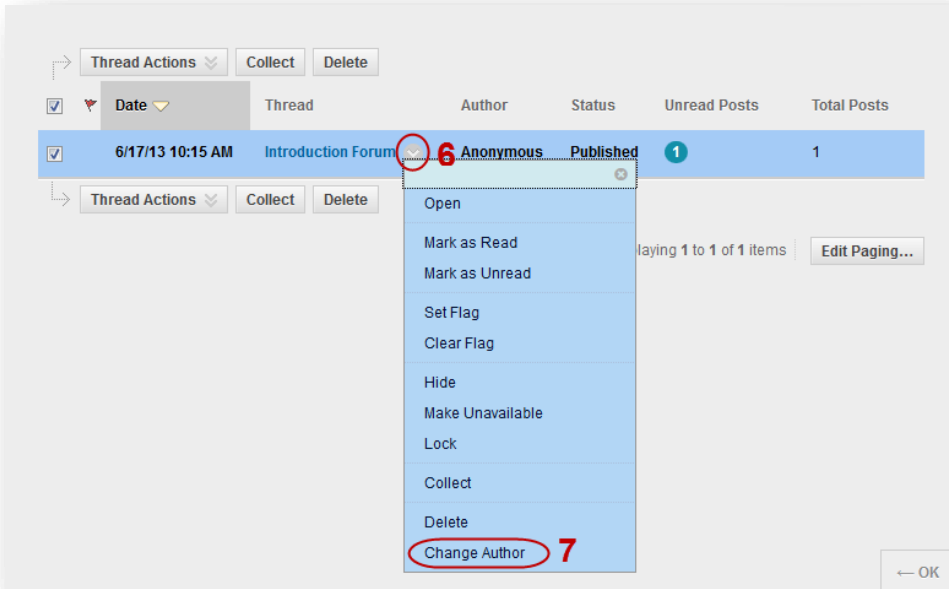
Thread Actions | Collect | Delete

| | | Date | Thread | Author | Status | Unread Posts | Total Posts |
|---|---|---|---|---|---|---|---|
| | | 6/17/13 10:15 AM | Introduction Forum 6 | Anonymous | Published | 1 | 1 |

Thread Actions | Collect | Delete

Open

Mark as Read
Mark as Unread

Set Flag
Clear Flag

Hide
Make Unavailable
Lock

Collect

Delete
Change Author 7

laying 1 to 1 of 1 items

Edit Paging...

← OK